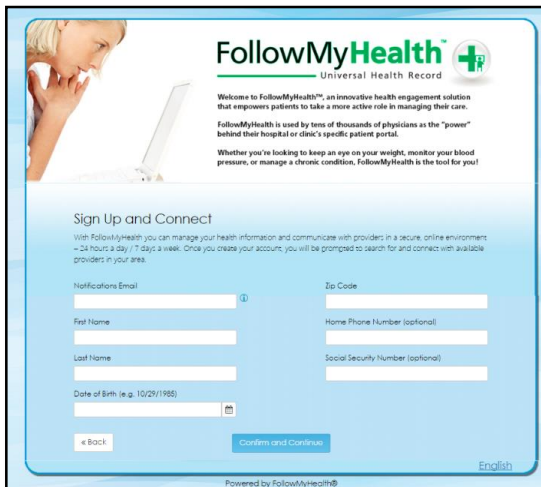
FollowMyHealth™
Universal Health Record

Welcome to FollowMyHealth™, an innovative health engagement solution that empowers patients to take a more active role in managing their care.

FollowMyHealth is used by tens of thousands of physicians as the "power" behind their hospital or clinic's specific patient portal.

Whether you're looking to keep an eye on your weight, monitor your blood pressure, or manage a chronic condition, FollowMyHealth is the tool for you!

Sign Up and Connect

With FollowMyHealth you can manage your health information and communicate with providers in a secure, online environment – 24 hours a day / 7 days a week. Once you create your account, you will be prompted to search for and connect with available providers in your area.

Notifications Email

Zip Code

First Name

Home Phone Number (optional)

Last Name

Social Security Number (optional)

Date of Birth (e.g. 10/29/1985)

« Back

Confirm and Continue

English

Powered by FollowMyHealth®